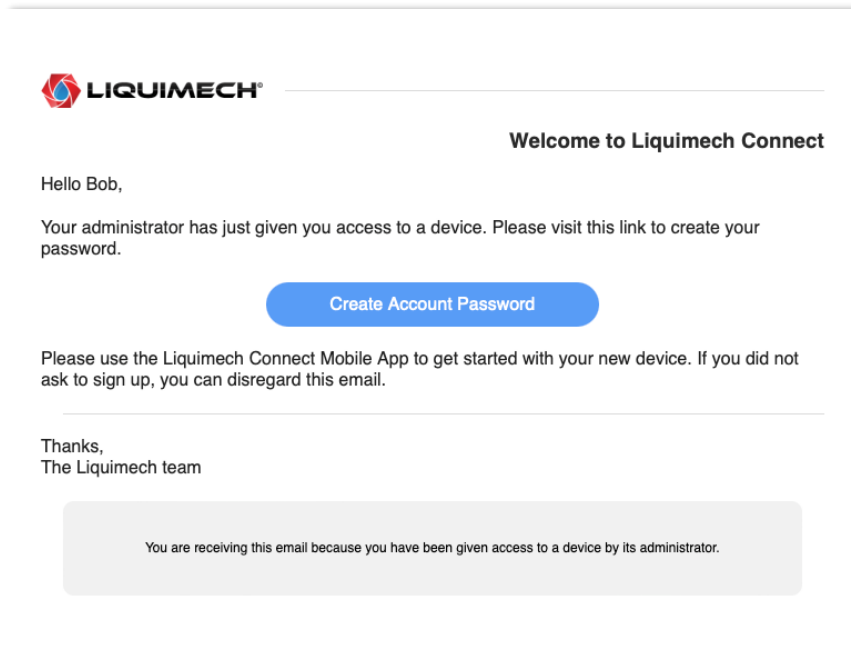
LIQUIMECH®

Welcome to Liquimech Connect

Hello Bob,

Your administrator has just given you access to a device. Please visit this link to create your password.

Create Account Password

Please use the Liquimech Connect Mobile App to get started with your new device. If you did not ask to sign up, you can disregard this email.

Thanks,
The Liquimech team

You are receiving this email because you have been given access to a device by its administrator.